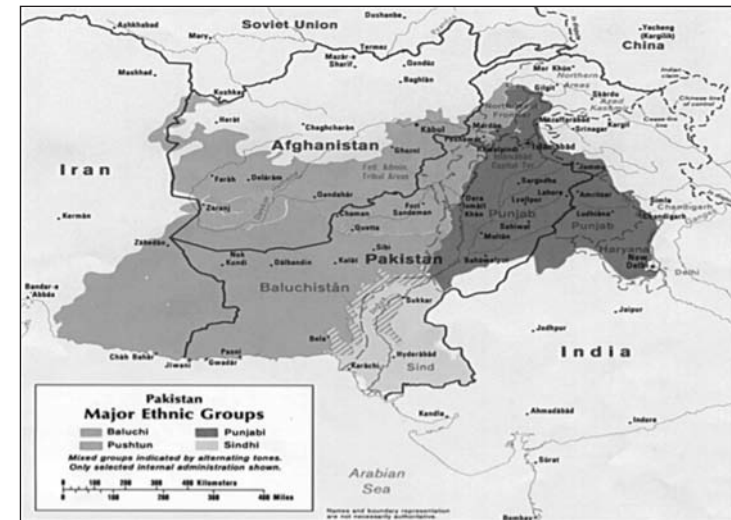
Ashkhabad
Soviet Union
Dushanbe
Yecheng (Kargilik)
China
Mary
Termez
Mazar-e Sharif
Qonduz
Mashhad
Baghlan
Mar Khon
Gilgit
Northern Areas
Kushka
Herat
Skardu
Azad Kashmir
Chaghcharan
Kabul
Mardan
Peshawar
Muzaffarabad
Srinagar
Kargil
Afghanistan
Ghazni
Islamabad
Rawalpindi
Islamabad Capital Ter.
Iran
Fed. Admin. Tribal Areas
Jammu
Farah
Delaram
Sargodha
Lahore
Amritsar
Shimla
Zaranj
Gandahar
Dera Ismail Khan
Lyallpur
Ludhiana
Chandigarh
Kerman
Chaman
Fort Sandeman
Punjab
Punjab
Quetta
Sahiwal
Haryana
Zahedan
Multan
New Delhi
Nok Kundi
Dalbandin
Kalat
Sibi
Pakistan
Bahawalpur
Delhi
Baluchistan
Bandar-e Abbas
Sukkar
Jaipur
Jodhpur
Bela
Chah Bahar
Jiwani
Pasni
Gwadar
Hyderabad
India
Karachi
Sind
Pakistan
Major Ethnic Groups
Baluchi
Punjabi
Pushtun
Sindhi
Mixed groups indicated by alternating tones.
Only selected internal administration shown.
Kandla
Ahmadabad
Indore
0 100 200 300 400 Kilometers
0 100 200 300 400 Miles
Arabian Sea
Surat
Names and boundary representation are not necessarily authoritative.
Bombay